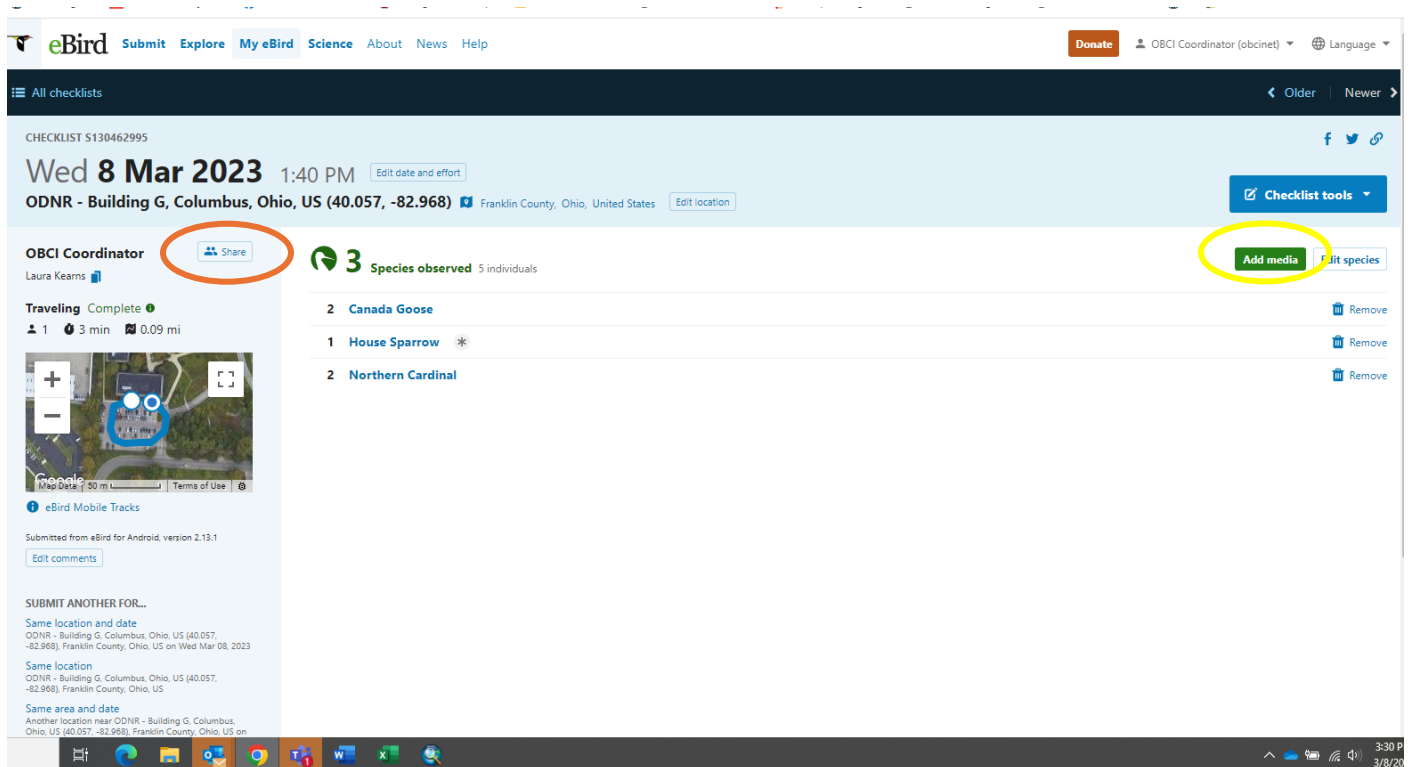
eBird Submit Explore My eBird Science About News Help

Donate OBCI Coordinator (obcinet) Language

All checklists

Older Newer

CHECKLIST S130462995

Wed 8 Mar 2023 1:40 PM Edit date and effort

ODNR - Building G, Columbus, Ohio, US (40.057, -82.968) Franklin County, Ohio, United States Edit location

Checklist tools

OBCI Coordinator Share

Laura Kearns

Traveling Complete

1 3 min 0.09 mi

Google Map Data 50 m Terms of Use

eBird Mobile Tracks

Submitted from eBird for Android, version 2.13.1

Edit comments

SUBMIT ANOTHER FOR...

Same location and date
ODNR - Building G, Columbus, Ohio, US (40.057, -82.968), Franklin County, Ohio, US on Wed Mar 08, 2023

Same location
ODNR - Building G, Columbus, Ohio, US (40.057, -82.968), Franklin County, Ohio, US

Same area and date
Another location near ODNR - Building G, Columbus, Ohio, US (40.057, -82.968), Franklin County, Ohio, US on

3 Species observed 5 individuals

Add media Edit species

| | | |
|---|---|---|
| 2 | Canada Goose | Remove |
| 1 | House Sparrow | Remove |
| 2 | Northern Cardinal | Remove |

3:30 P
3/8/20